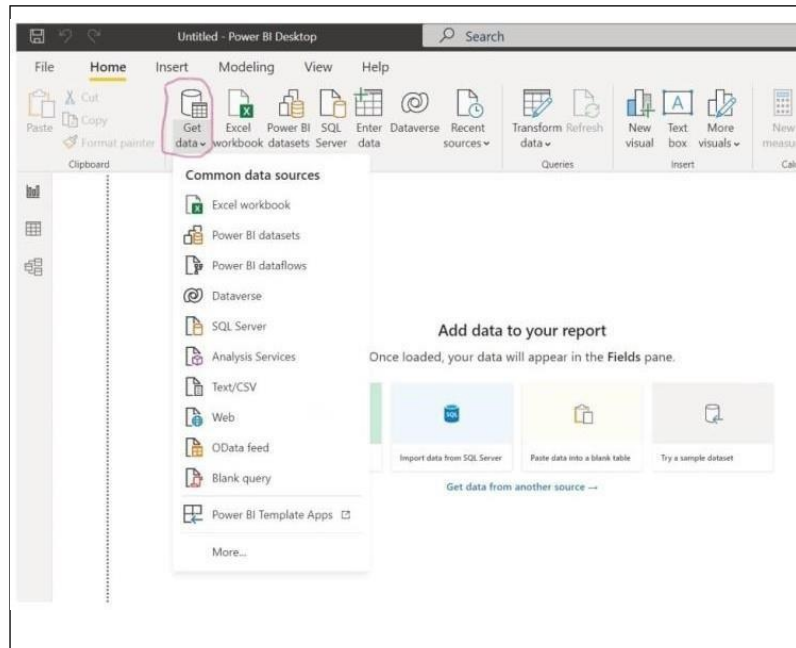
Untitled - Power BI Desktop

Search

File Home Insert Modeling View Help

Paste Cut Copy Format painter

Clipboard

Get data Excel workbook Power BI datasets SQL Server Enter data Dataverse Recent sources

Transform data Refresh

Queries

New visual Text box More visuals

Insert

New measu

Cal

Common data sources

Excel workbook

Power BI datasets

Power BI dataflows

Dataverse

SQL Server

Analysis Services

Text/CSV

Web

OData feed

Blank query

Power BI Template Apps

More...

Add data to your report

Once loaded, your data will appear in the **Fields** pane.

Import data from SQL Server

Paste data into a blank table

Try a sample dataset

Get data from another source →